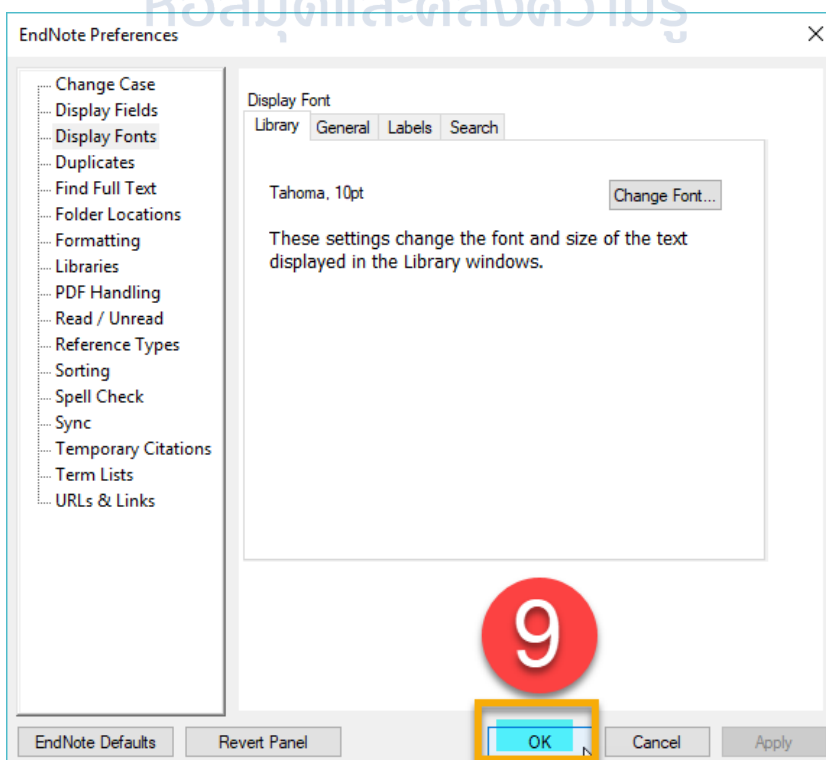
หอสมุดและคลังความรู้

EndNote Preferences

Change Case
Display Fields
Display Fonts
Duplicates
Find Full Text
Folder Locations
Formatting
Libraries
PDF Handling
Read / Unread
Reference Types
Sorting
Spell Check
Sync
Temporary Citations
Term Lists
URLs & Links

Display Font

Library | General | Labels | Search

Tahoma, 10pt

Change Font...

These settings change the font and size of the text displayed in the Library windows.

9

EndNote Defaults | Revert Panel | OK | Cancel | Apply